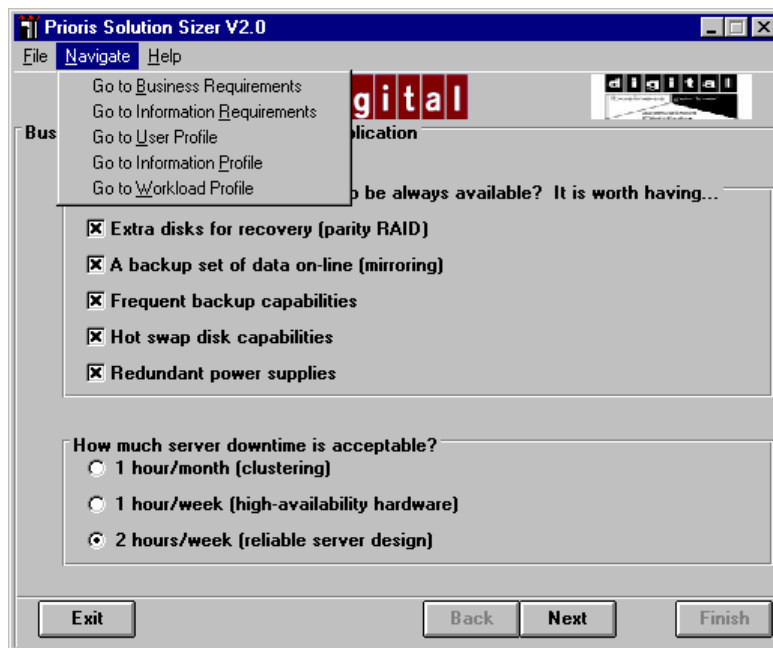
Prioris Solution Sizer V2.0

File Navigate Help

Go to Business Requirements
Go to Information Requirements
Go to User Profile
Go to Information Profile
Go to Workload Profile

gital

digital

Bus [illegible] plication

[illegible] o be always available? It is worth having...

☒ Extra disks for recovery (parity RAID)

☒ A backup set of data on-line (mirroring)

☒ Frequent backup capabilities

☒ Hot swap disk capabilities

☒ Redundant power supplies

How much server downtime is acceptable?

○ 1 hour/month (clustering)

○ 1 hour/week (high-availability hardware)

◉ 2 hours/week (reliable server design)

Exit

Back

Next

Finish